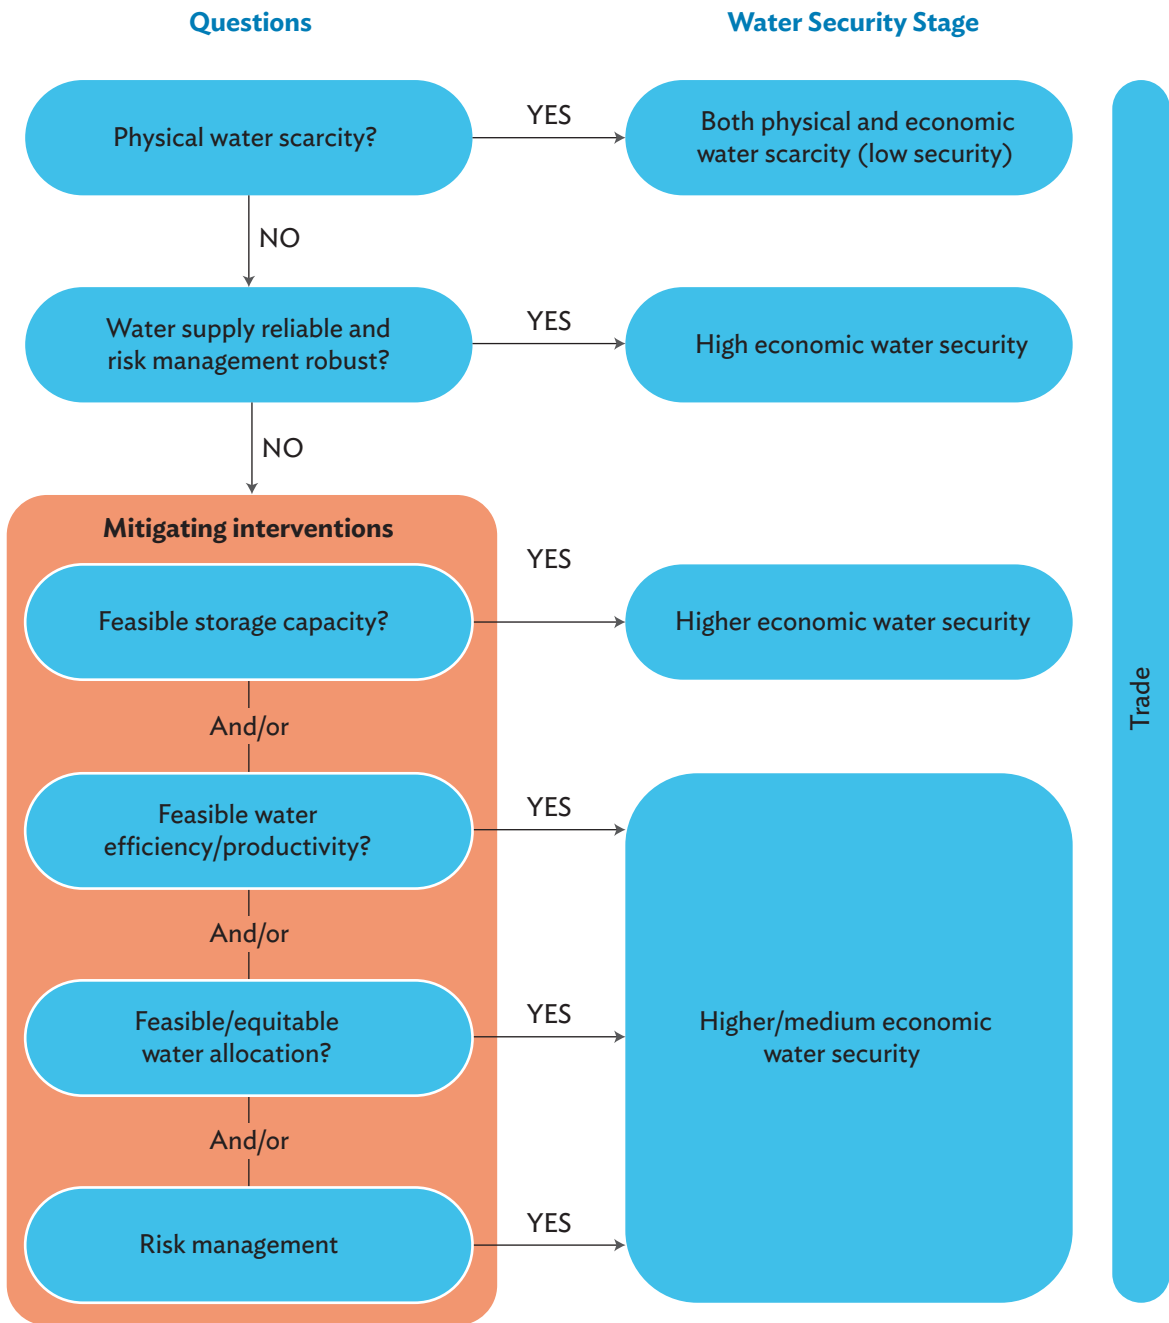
Questions

Water Security Stage

Physical water scarcity?

YES

Both physical and economic water scarcity (low security)

NO

Water supply reliable and risk management robust?

YES

High economic water security

NO

Mitigating interventions

Feasible storage capacity?

YES

Higher economic water security

And/or

Feasible water efficiency/productivity?

YES

And/or

Feasible/equitable water allocation?

YES

Higher/medium economic water security

And/or

Risk management

YES

Trade